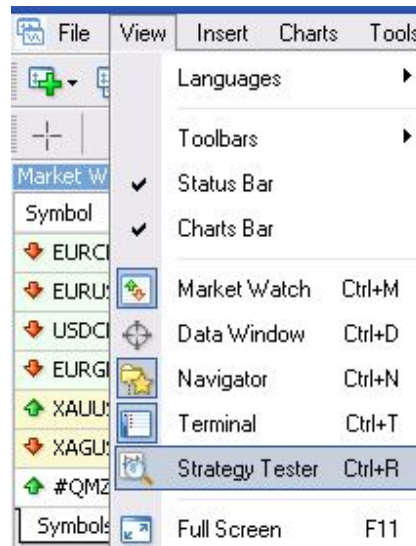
File View Insert Charts Tools

Market W

Symbol

EURC

EURU

USDC

EURG

XAUU

XAGU

#QMZ

Symbols

Languages

Toolbars

Status Bar

Charts Bar

Market Watch Ctrl+M

Data Window Ctrl+D

Navigator Ctrl+N

Terminal Ctrl+T

Strategy Tester Ctrl+R

Full Screen F11